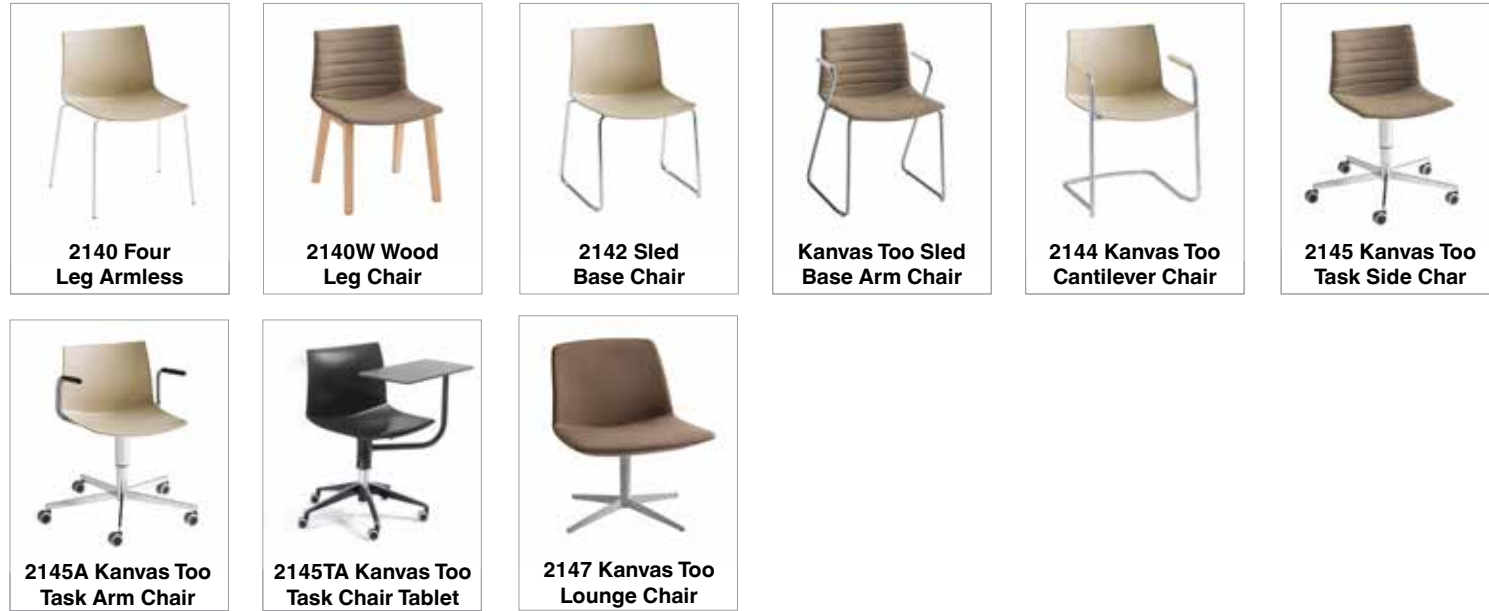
2140 Four Leg Armless

2140W Wood Leg Chair

2142 Sled Base Chair

Kanvas Too Sled Base Arm Chair

2144 Kanvas Too Cantilever Chair

2145 Kanvas Too Task Side Char

2145A Kanvas Too Task Arm Chair

2145TA Kanvas Too Task Chair Tablet

2147 Kanvas Too Lounge Chair